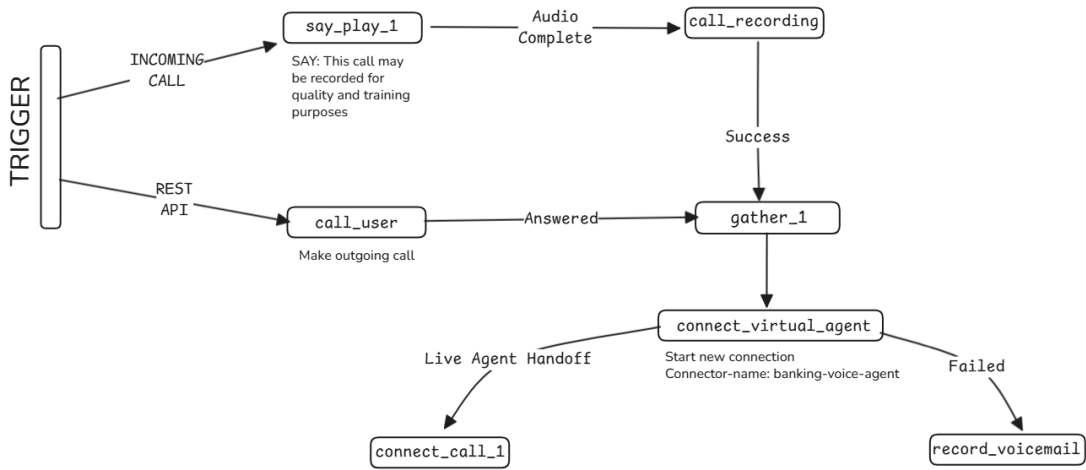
TRIGGER

INCOMING CALL

say_play_1

SAY: This call may be recorded for quality and training purposes

Audio Complete

call_recording

Success

REST API

call_user

Make outgoing call

Answered

gather_1

connect_virtual_agent

Start new connection
Connector-name: banking-voice-agent

Live Agent Handoff

Failed

connect_call_1

record_voicemail